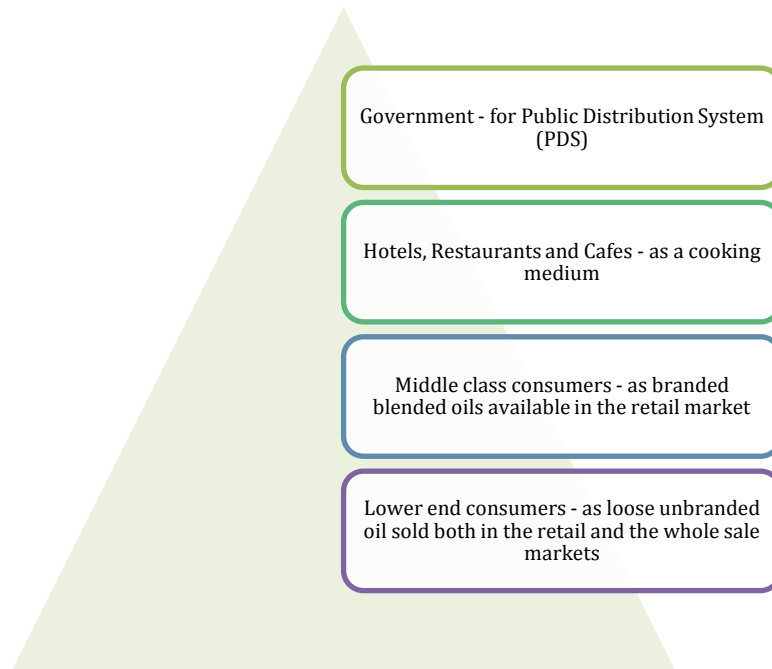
Government - for Public Distribution System (PDS)

Hotels, Restaurants and Cafes - as a cooking medium

Middle class consumers - as branded blended oils available in the retail market

Lower end consumers - as loose unbranded oil sold both in the retail and the whole sale markets